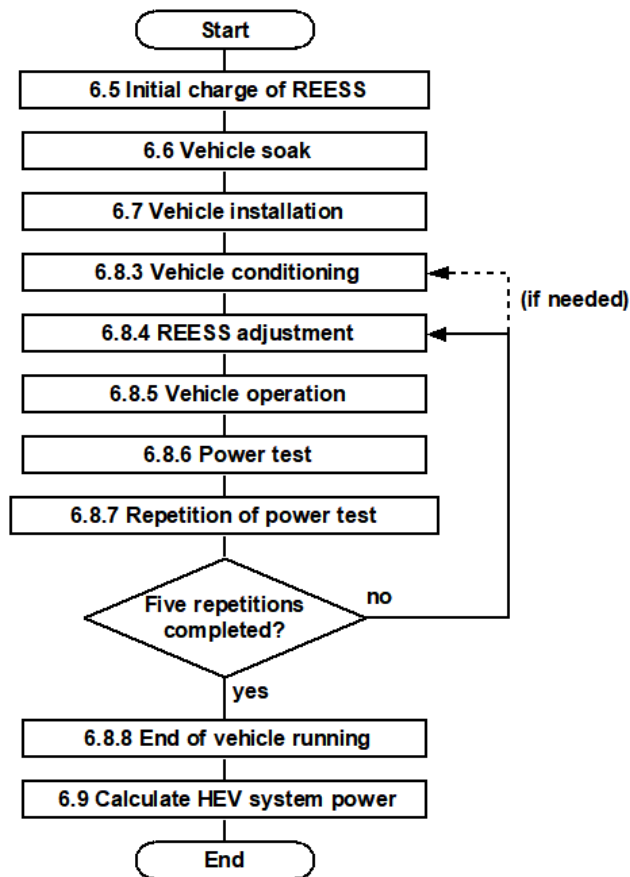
Start

6.5 Initial charge of REESS

6.6 Vehicle soak

6.7 Vehicle installation

6.8.3 Vehicle conditioning

(if needed)

6.8.4 REESS adjustment

6.8.5 Vehicle operation

6.8.6 Power test

6.8.7 Repetition of power test

Five repetitions completed?

no

yes

6.8.8 End of vehicle running

6.9 Calculate HEV system power

End